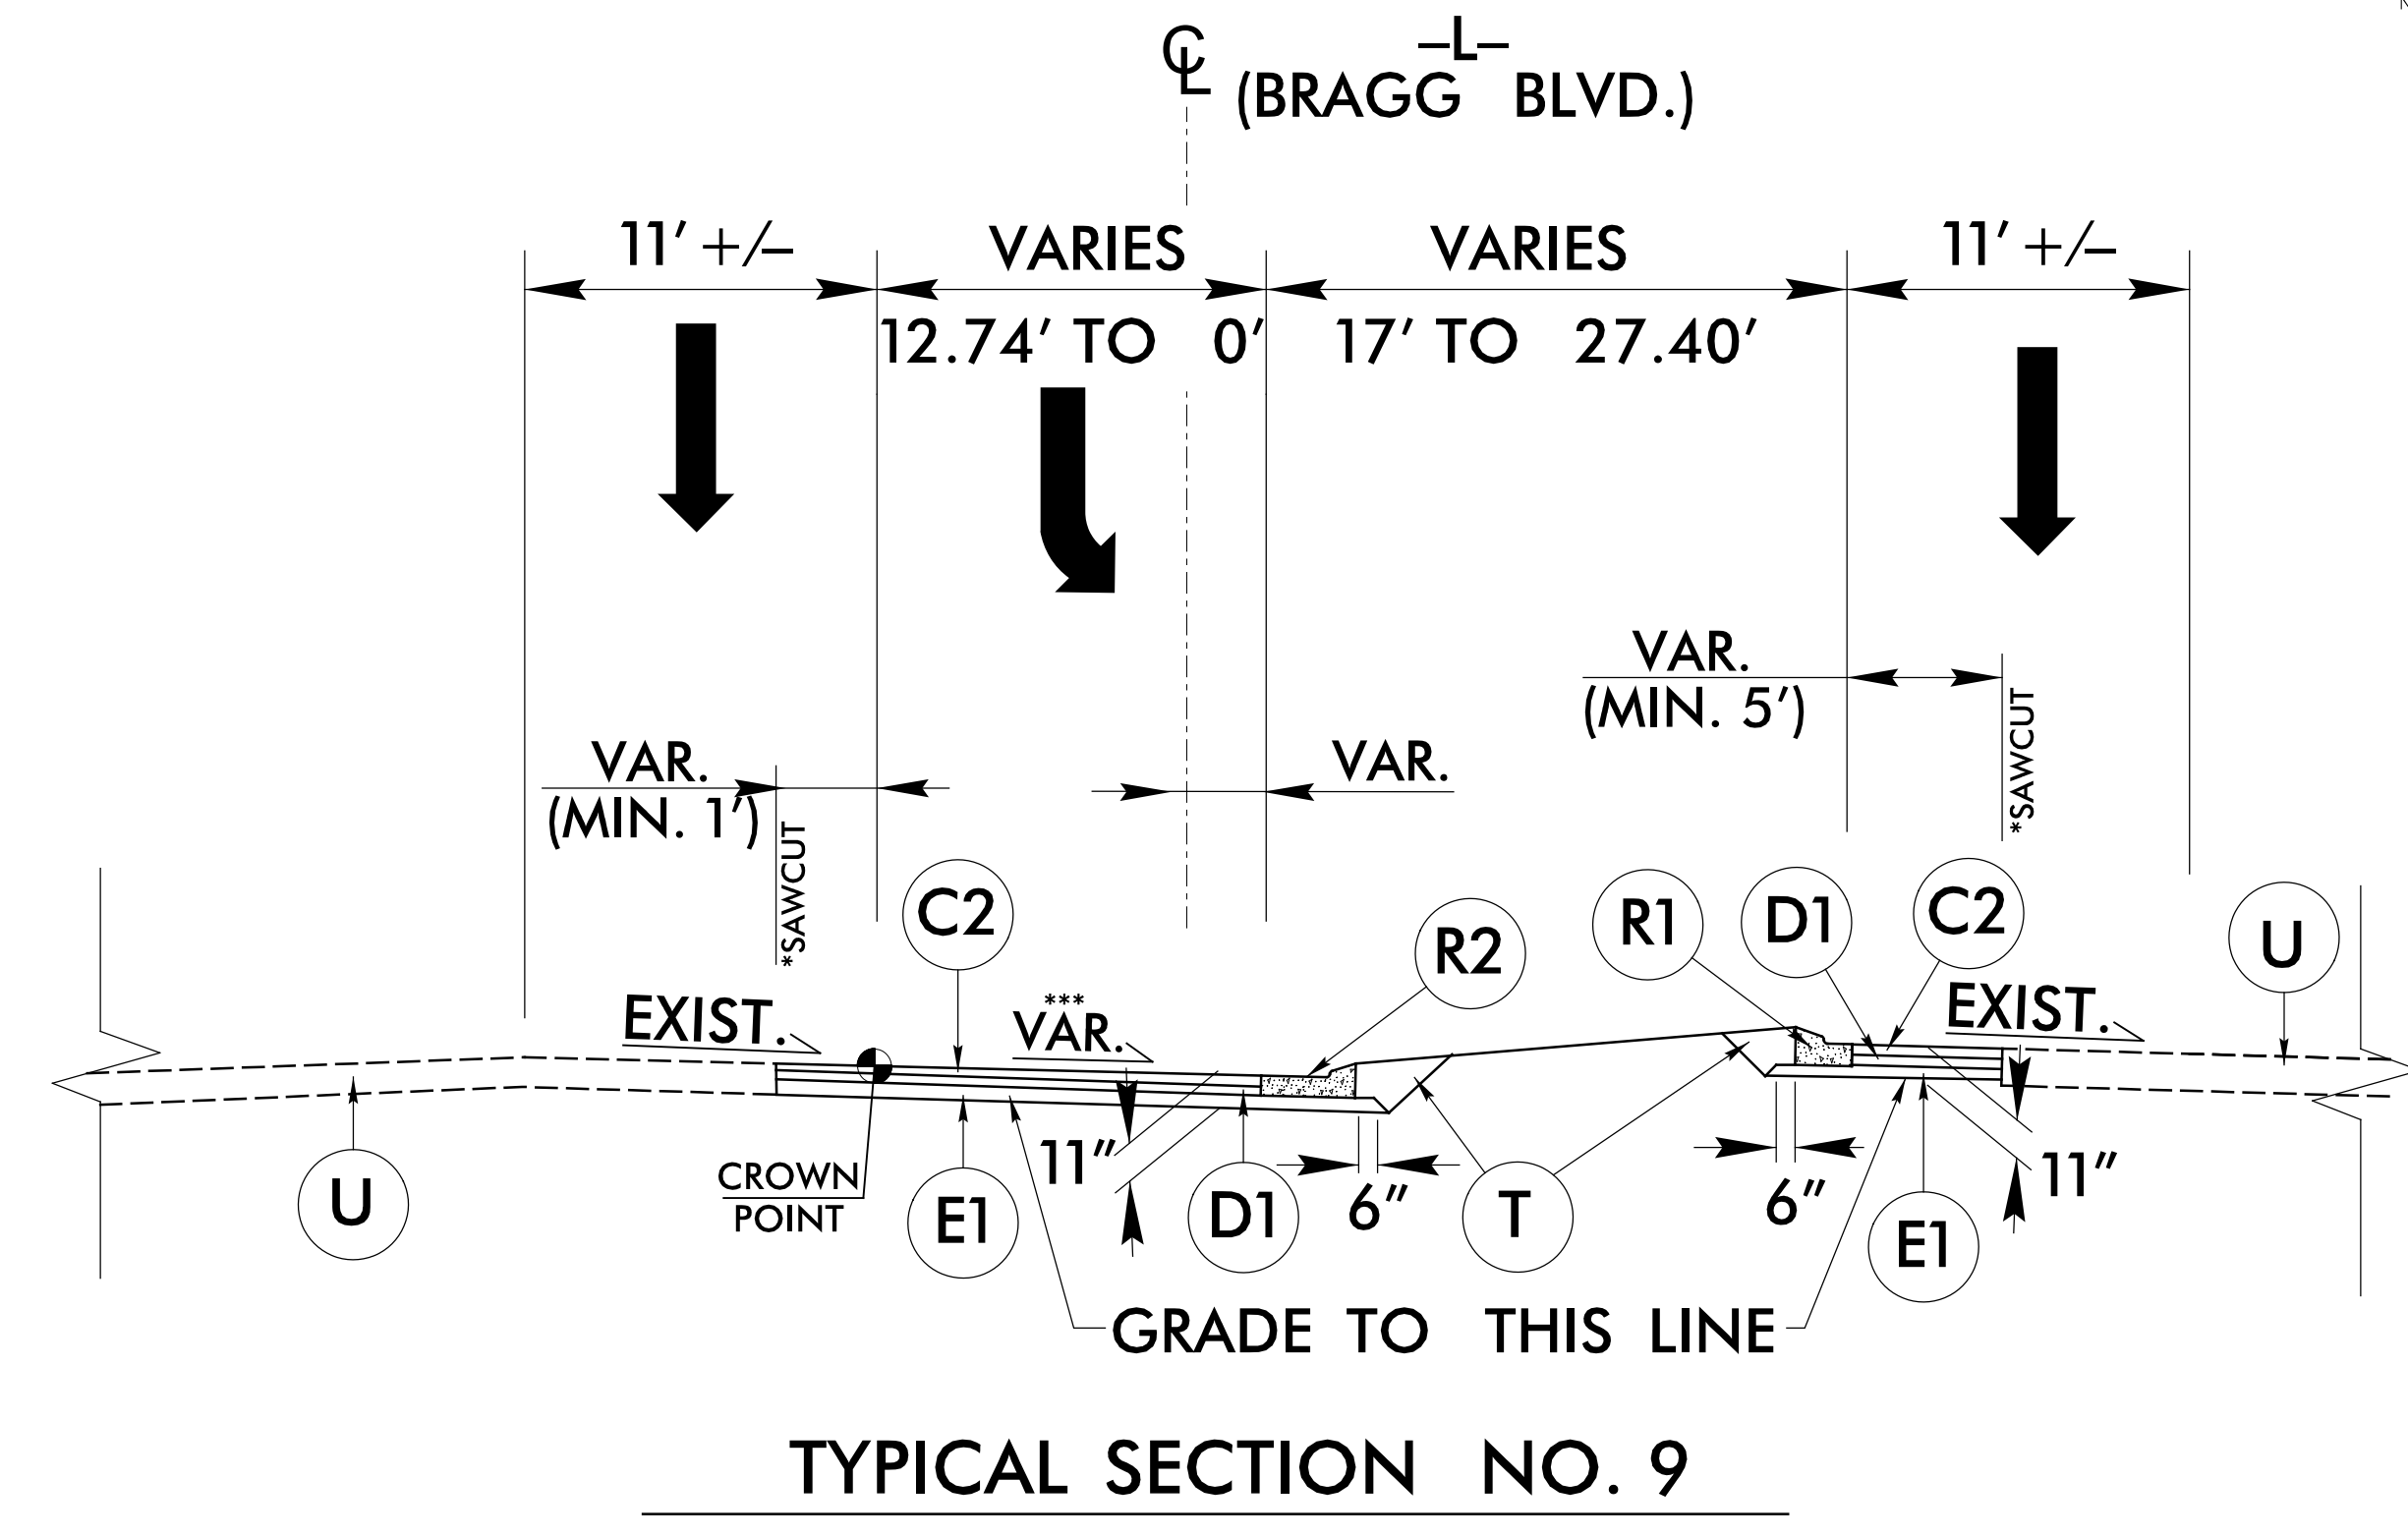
℄ -L- (BRAGG BLVD.)

11′ +/–

VARIES

12.74′ TO 0′

VARIES

17′ TO 27.40′

11′ +/–

VAR. (MIN. 5′)

*SAWCUT

VAR. (MIN. 1′)

*SAWCUT

VAR.

C2

R2

R1

D1

C2

U

EXIST.

*** VAR.

EXIST.

11″

11″

CROWN POINT

U

E1

D1

6″

T

6″

E1

GRADE TO THIS LINE

TYPICAL SECTION NO. 9